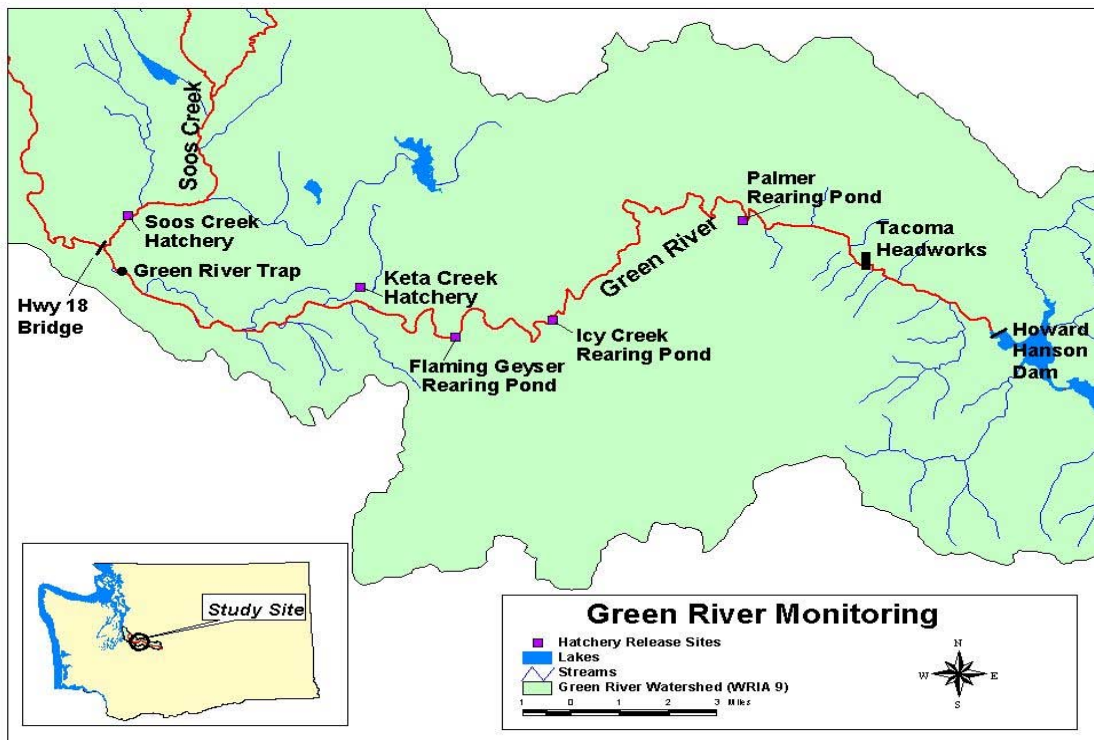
Soos Creek

Soos Creek Hatchery

Green River Trap

Hwy 18 Bridge

Keta Creek Hatchery

Flaming Geyser Rearing Pond

Icy Creek Rearing Pond

Green River

Palmer Rearing Pond

Tacoma Headworks

Howard Hanson Dam

Study Site

Green River Monitoring

Hatchery Release Sites
Lakes
Streams
Green River Watershed (WRIA 9)

1 0 1 2 3 Miles

N
W E
S